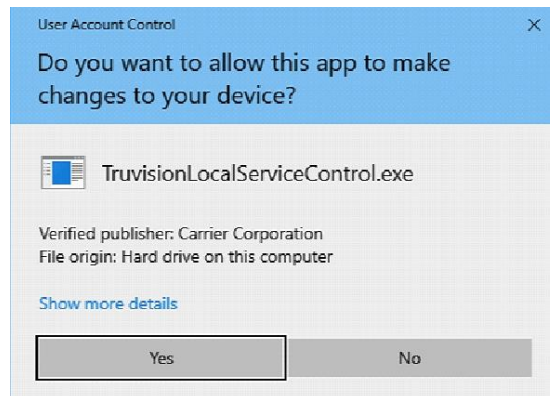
User Account Control

X

Do you want to allow this app to make changes to your device?

TruvisionLocalServiceControl.exe

Verified publisher: Carrier Corporation
File origin: Hard drive on this computer

Show more details

Yes

No